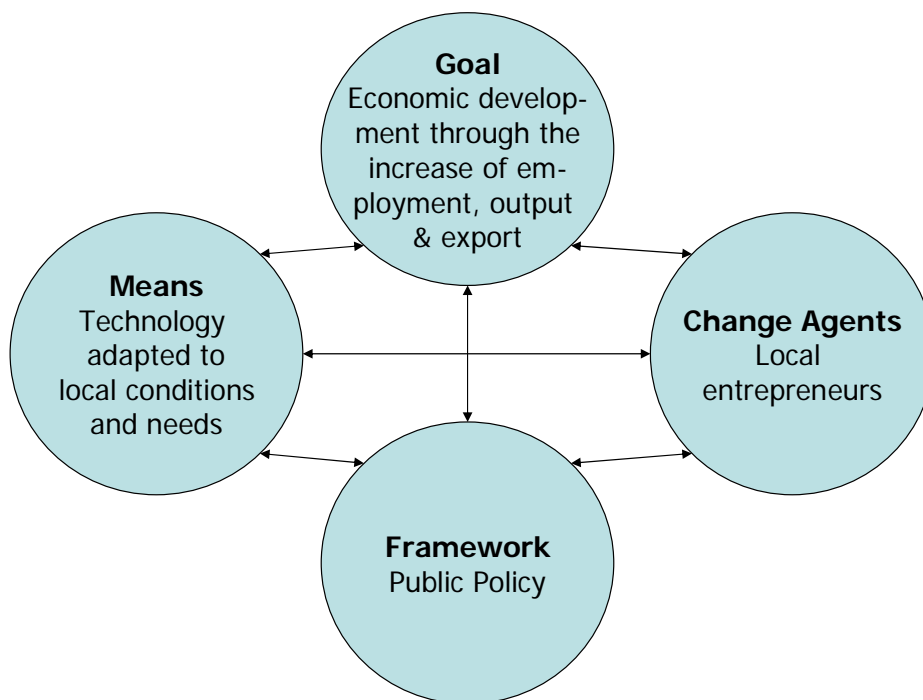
**Goal**
Economic development through the increase of employment, output & export

**Means**
Technology adapted to local conditions and needs

**Change Agents**
Local entrepreneurs

**Framework**
Public Policy